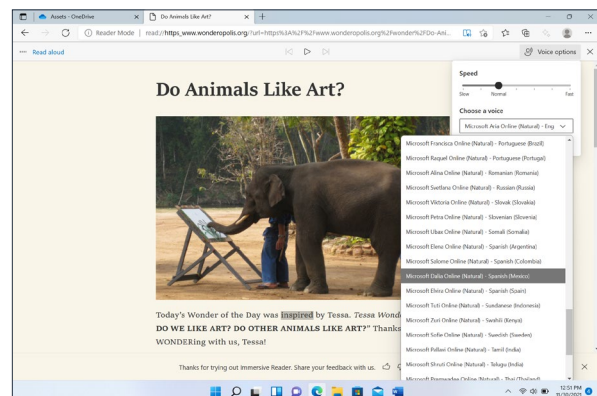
Assets - OneDrive ×

Do Animals Like Art? ×

+

Reader Mode | read://https_www.wonderopolis.org/?url=https%3A%2F%2Fwww.wonderopolis.org%2Fwonder%2Fdo-ani...

Read aloud

Voice options

Speed

Slow Normal Fast

Choose a voice

Microsoft Aria Online (Natural) - Eng

Microsoft Francisca Online (Natural) - Portuguese (Brazil)

Microsoft Raquel Online (Natural) - Portuguese (Portugal)

Microsoft Alina Online (Natural) - Romanian (Romania)

Microsoft Svetlana Online (Natural) - Russian (Russia)

Microsoft Viktoria Online (Natural) - Slovak (Slovakia)

Microsoft Petra Online (Natural) - Slovenian (Slovenia)

Microsoft Ubax Online (Natural) - Somali (Somalia)

Microsoft Elena Online (Natural) - Spanish (Argentina)

Microsoft Salome Online (Natural) - Spanish (Colombia)

Microsoft Dalia Online (Natural) - Spanish (Mexico)

Microsoft Elvira Online (Natural) - Spanish (Spain)

Microsoft Tuti Online (Natural) - Sundanese (Indonesia)

Microsoft Zuri Online (Natural) - Swahili (Kenya)

Microsoft Sofie Online (Natural) - Swedish (Sweden)

Microsoft Pallavi Online (Natural) - Tamil (India)

Microsoft Shruti Online (Natural) - Telugu (India)

Microsoft Premwadee Online (Natural) - Thai (Thailand)

Do Animals Like Art?

Today's Wonder of the Day was inspired by Tessa. Tessa Wond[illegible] DO WE LIKE ART? DO OTHER ANIMALS LIKE ART?" Thanks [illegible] WONDERing with us, Tessa!

Thanks for trying out Immersive Reader. Share your feedback with us.

12:51 PM
11/30/2021